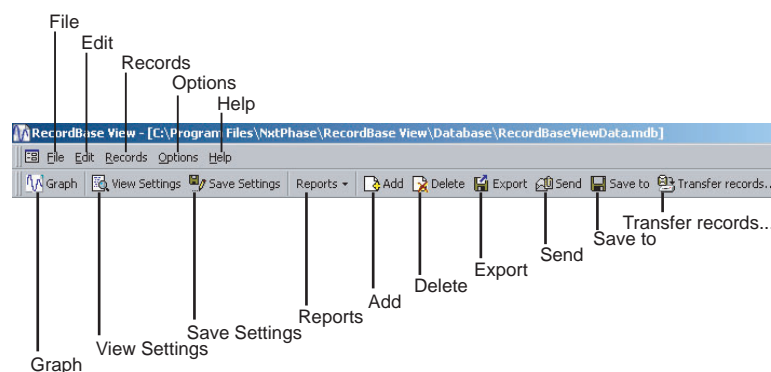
File
Edit
Records
Options
Help

RecordBase View - [C:\Program Files\NxtPhase\RecordBase View\Database\RecordBaseViewData.mdb]

File Edit Records Options Help

Graph View Settings Save Settings Reports Add Delete Export Send Save to Transfer records...

Transfer records...
Save to
Send
Export
Delete
Add
Reports
Save Settings
View Settings
Graph